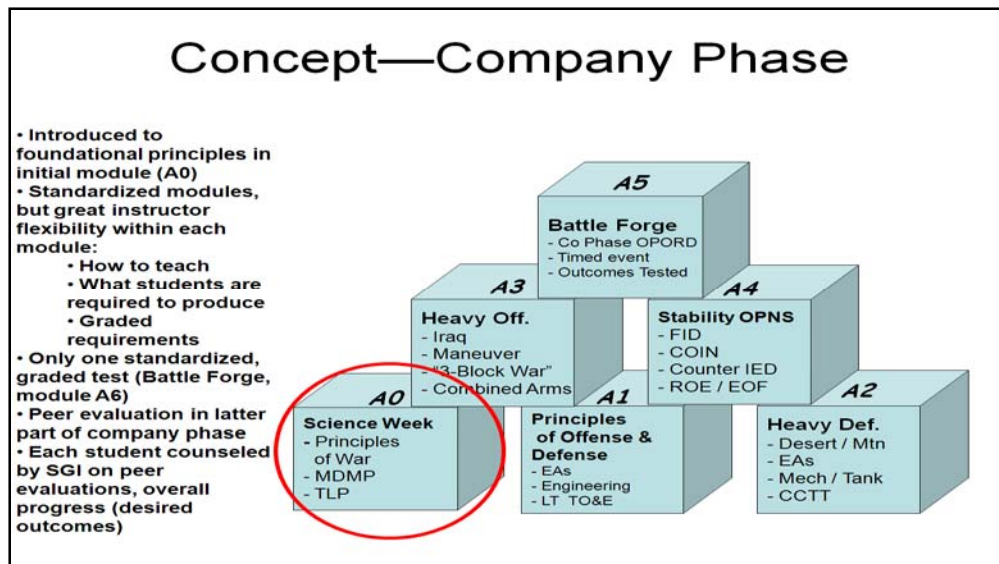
Concept—Company Phase

• Introduced to foundational principles in initial module (A0)
• Standardized modules, but great instructor flexibility within each module:
• How to teach
• What students are required to produce
• Graded requirements
• Only one standardized, graded test (Battle Forge, module A6)
• Peer evaluation in latter part of company phase
• Each student counseled by SGI on peer evaluations, overall progress (desired outcomes)

A5
Battle Forge
- Co Phase OPORD
- Timed event
- Outcomes Tested

A3
Heavy Off.
- Iraq
- Maneuver
- "3-Block War"
- Combined Arms

A4
Stability OPNS
- FID
- COIN
- Counter IED
- ROE / EOF

A0
Science Week
- Principles of War
- MDMP
- TLP

A1
Principles of Offense & Defense
- EAs
- Engineering
- LT TO&E

A2
Heavy Def.
- Desert / Mtn
- EAs
- Mech / Tank
- CCTT